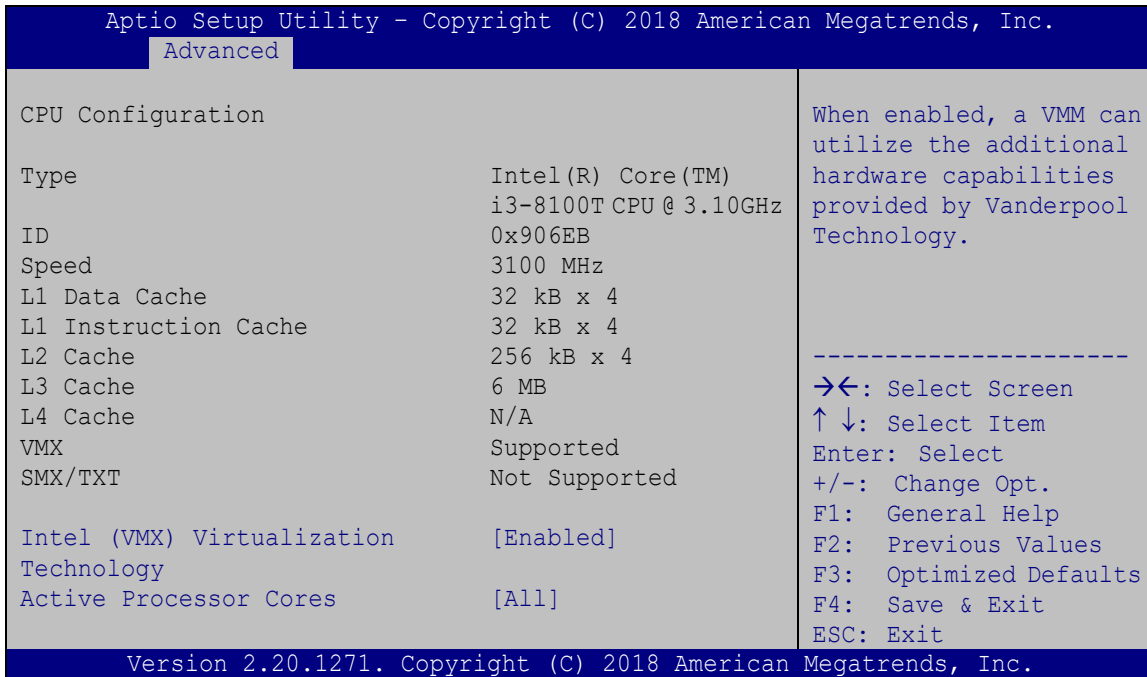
Aptio Setup Utility – Copyright (C) 2018 American Megatrends, Inc.
Advanced

CPU Configuration

| | |
|---|---|
| Type | Intel(R) Core(TM) i3-8100T CPU @ 3.10GHz |
| ID | 0x906EB |
| Speed | 3100 MHz |
| L1 Data Cache | 32 kB x 4 |
| L1 Instruction Cache | 32 kB x 4 |
| L2 Cache | 256 kB x 4 |
| L3 Cache | 6 MB |
| L4 Cache | N/A |
| VMX | Supported |
| SMX/TXT | Not Supported |

| | |
|---|---|
| Intel (VMX) Virtualization Technology | [Enabled] |
| Active Processor Cores | [All] |

When enabled, a VMM can utilize the additional hardware capabilities provided by Vanderpool Technology.

→←: Select Screen
↑ ↓: Select Item
Enter: Select
+/-: Change Opt.
F1: General Help
F2: Previous Values
F3: Optimized Defaults
F4: Save & Exit
ESC: Exit

Version 2.20.1271. Copyright (C) 2018 American Megatrends, Inc.